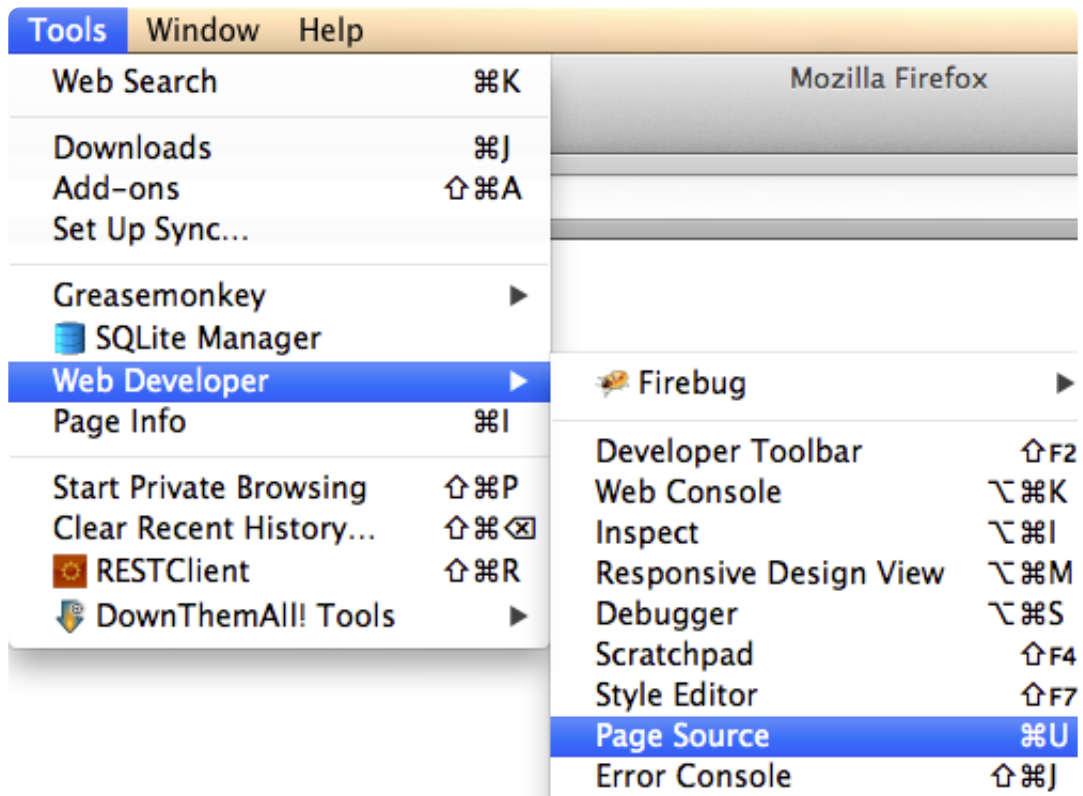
Tools Window Help

Mozilla Firefox

Web Search ⌘K

Downloads ⌘J
Add-ons ⇧⌘A
Set Up Sync...

Greasemonkey ▶
SQLite Manager
Web Developer ▶
Page Info ⌘I

Start Private Browsing ⇧⌘P
Clear Recent History... ⇧⌘⌫
RESTClient ⇧⌘R
DownThemAll! Tools ▶

Firebug ▶

Developer Toolbar ⇧F2
Web Console ⌥⌘K
Inspect ⌥⌘I
Responsive Design View ⌥⌘M
Debugger ⌥⌘S
Scratchpad ⇧F4
Style Editor ⇧F7
Page Source ⌘U
Error Console ⇧⌘J